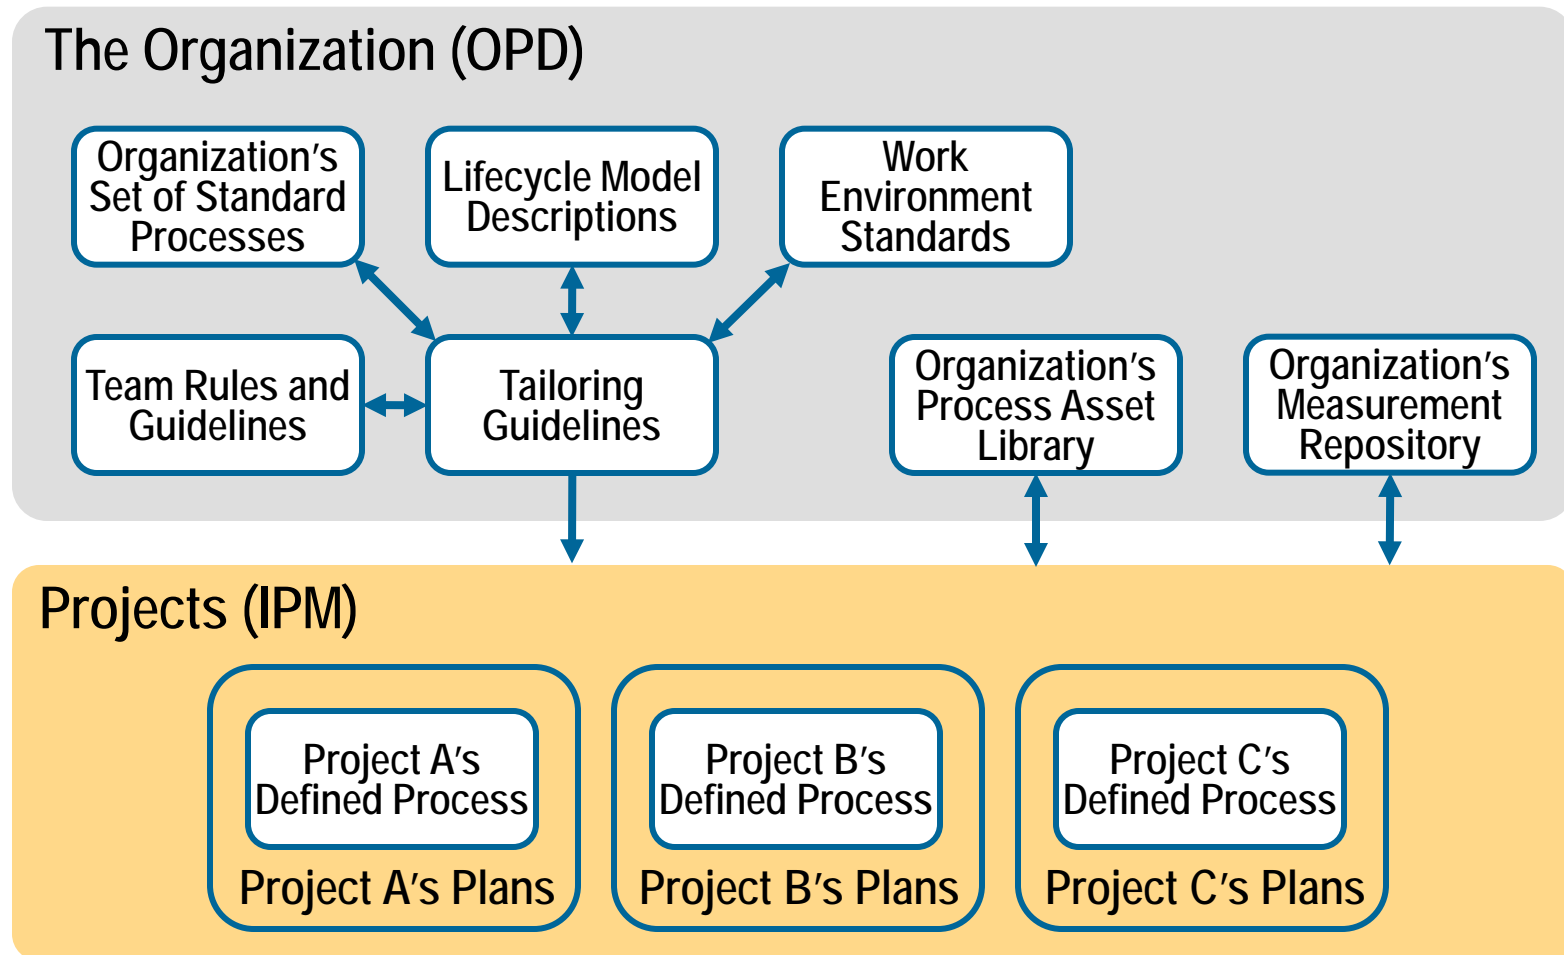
The Organization (OPD)

Organization's Set of Standard Processes

Lifecycle Model Descriptions

Work Environment Standards

Team Rules and Guidelines

Tailoring Guidelines

Organization's Process Asset Library

Organization's Measurement Repository

Projects (IPM)

Project A's Defined Process

Project A's Plans

Project B's Defined Process

Project B's Plans

Project C's Defined Process

Project C's Plans